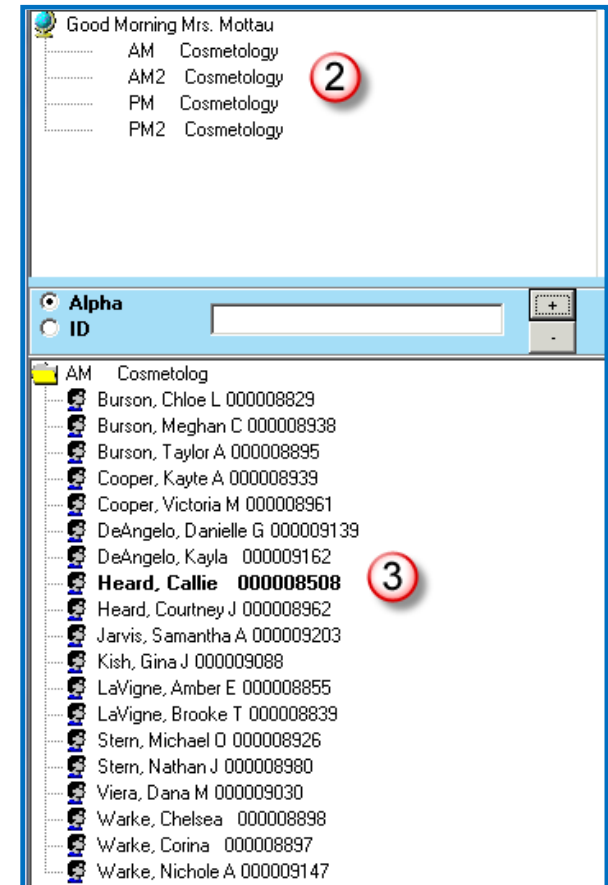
Good Morning Mrs. Mottau
AM Cosmetology
AM2 Cosmetology
PM Cosmetology
PM2 Cosmetology
2

Alpha
ID
+
-

AM Cosmetolog
Burson, Chloe L 000008829
Burson, Meghan C 000008938
Burson, Taylor A 000008895
Cooper, Kayte A 000008939
Cooper, Victoria M 000008961
DeAngelo, Danielle G 000009139
DeAngelo, Kayla 000009162
**Heard, Callie 000008508**
Heard, Courtney J 000008962
Jarvis, Samantha A 000009203
Kish, Gina J 000009088
LaVigne, Amber E 000008855
LaVigne, Brooke T 000008839
Stern, Michael O 000008926
Stern, Nathan J 000008980
Viera, Dana M 000009030
Warke, Chelsea 000008898
Warke, Corina 000008897
Warke, Nichole A 000009147
3